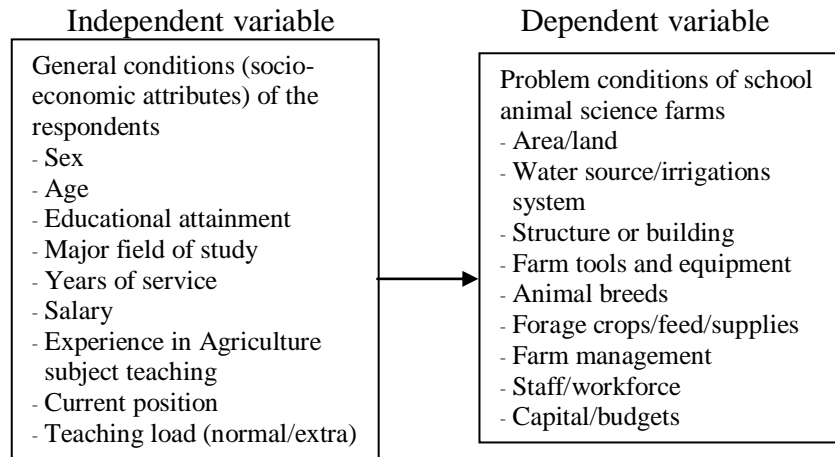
Independent variable

General conditions (socio-economic attributes) of the respondents
- Sex
- Age
- Educational attainment
- Major field of study
- Years of service
- Salary
- Experience in Agriculture subject teaching
- Current position
- Teaching load (normal/extra)

Dependent variable

Problem conditions of school animal science farms
- Area/land
- Water source/irrigations system
- Structure or building
- Farm tools and equipment
- Animal breeds
- Forage crops/feed/supplies
- Farm management
- Staff/workforce
- Capital/budgets